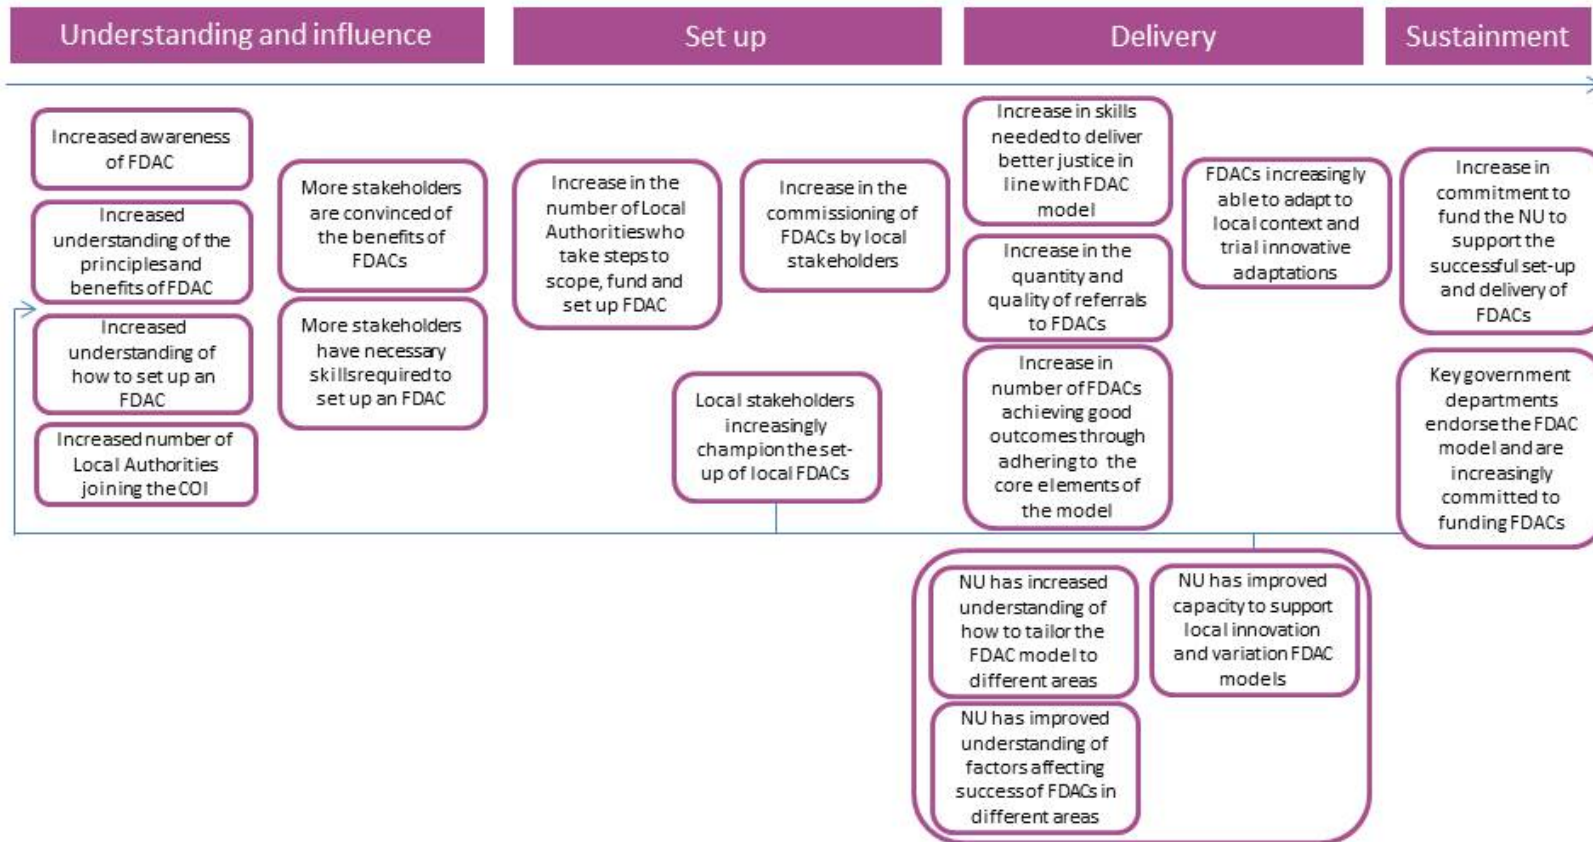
Understanding and influence

Set up

Delivery

Sustainment

Increased awareness of FDAC

Increased understanding of the principles and benefits of FDAC

Increased understanding of how to set up an FDAC

Increased number of Local Authorities joining the COI

More stakeholders are convinced of the benefits of FDACs

More stakeholders have necessary skills required to set up an FDAC

Increase in the number of Local Authorities who take steps to scope, fund and set up FDAC

Increase in the commissioning of FDACs by local stakeholders

Local stakeholders increasingly champion the set-up of local FDACs

Increase in skills needed to deliver better justice in line with FDAC model

Increase in the quantity and quality of referrals to FDACs

Increase in number of FDACs achieving good outcomes through adhering to the core elements of the model

FDACs increasingly able to adapt to local context and trial innovative adaptations

Increase in commitment to fund the NU to support the successful set-up and delivery of FDACs

Key government departments endorse the FDAC model and are increasingly committed to funding FDACs

NU has increased understanding of how to tailor the FDAC model to different areas

NU has improved capacity to support local innovation and variation FDAC models

NU has improved understanding of factors affecting success of FDACs in different areas